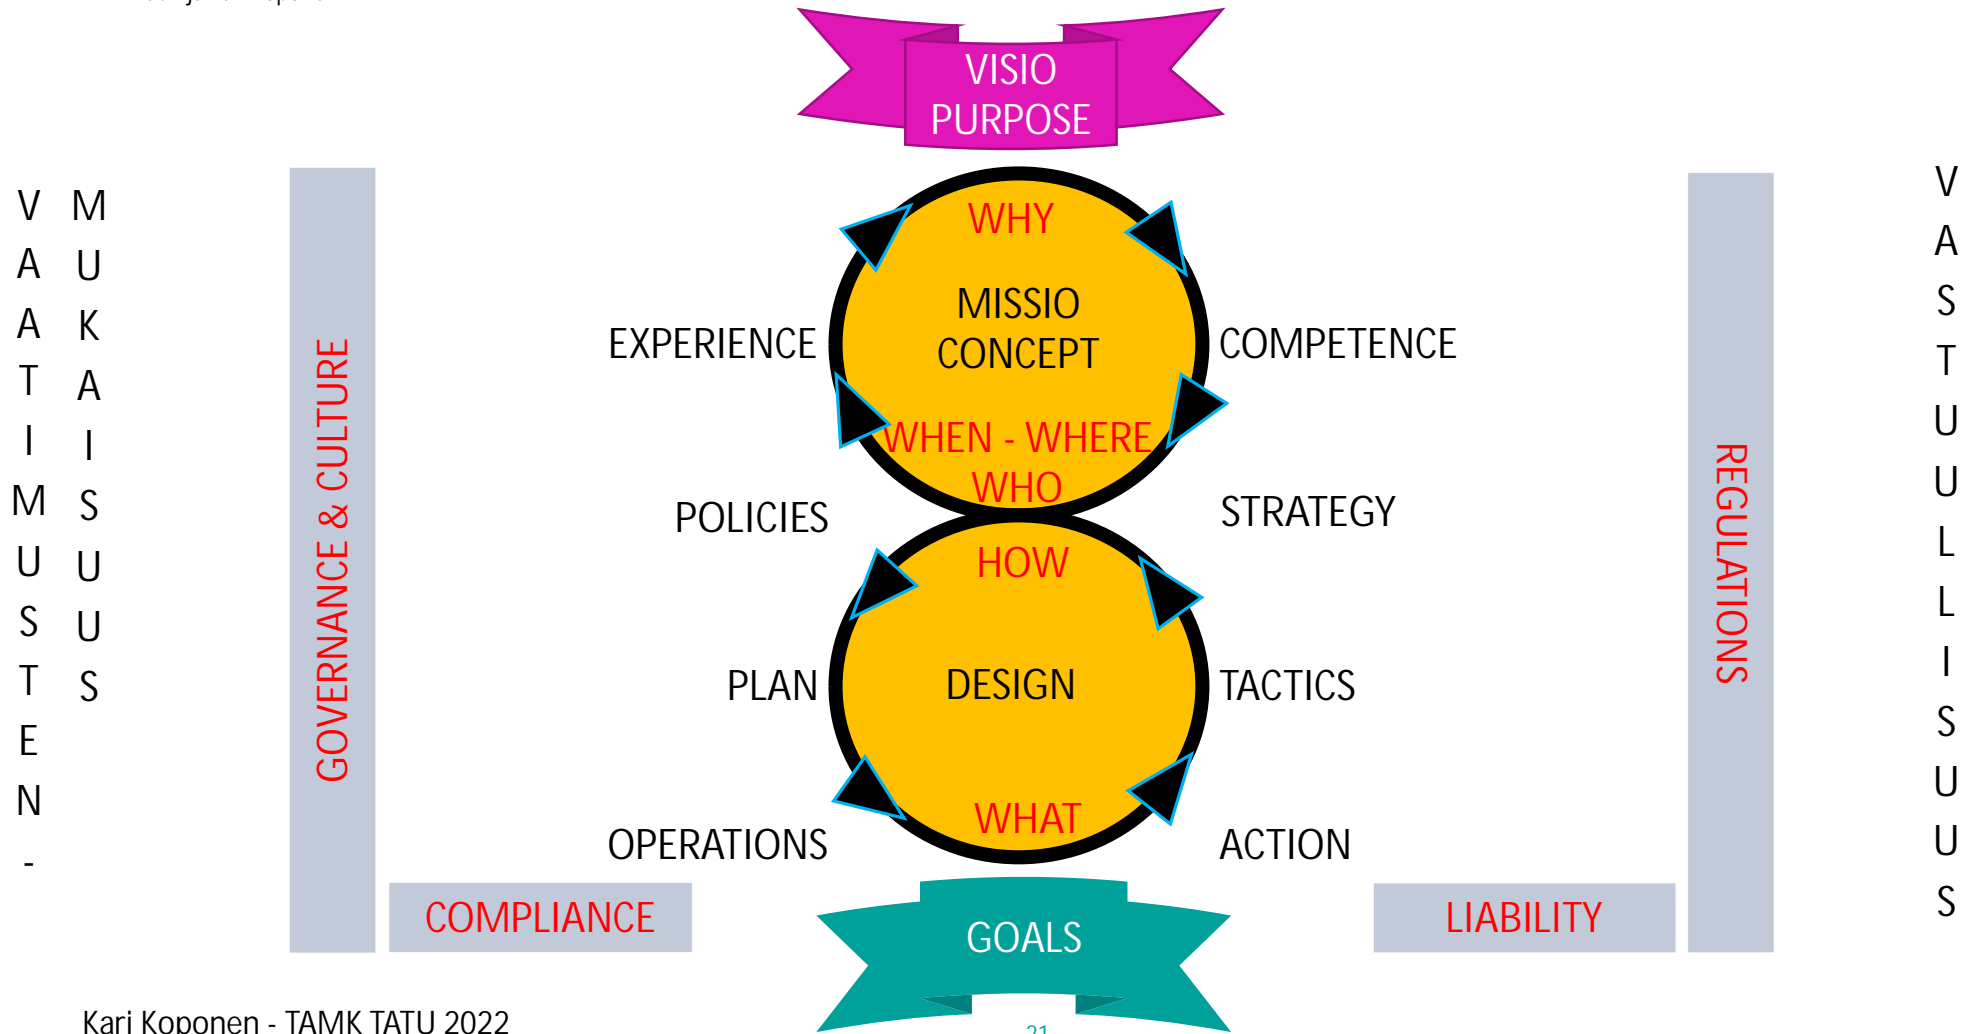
VISIO
PURPOSE

V A A T I M U S T E N -

M U K A I S U U S

GOVERNANCE & CULTURE

WHY
MISSIO
CONCEPT
WHEN - WHERE
WHO

EXPERIENCE

COMPETENCE

POLICIES

STRATEGY

HOW
DESIGN
WHAT

PLAN

TACTICS

OPERATIONS

ACTION

REGULATIONS

V A S T U U L L I S U U S

COMPLIANCE

GOALS

LIABILITY

Kari Koponen - TAMK TATU 2022

21